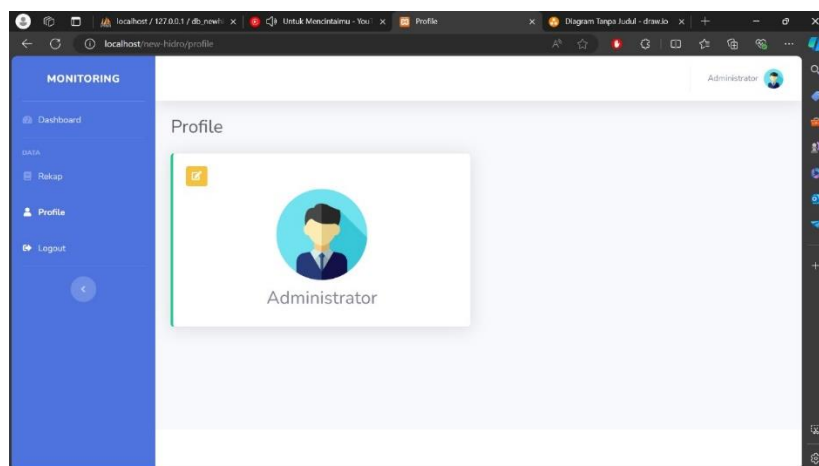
localhost / 127.0.0.1 / db_newhi × Untuk Mencintaimu - You × Profile × Diagram Tanpa Judul - draw.io ×

localhost/new-hidro/profile

MONITORING

Dashboard

DATA

Rekap

Profile

Logout

Administrator

Profile

Administrator